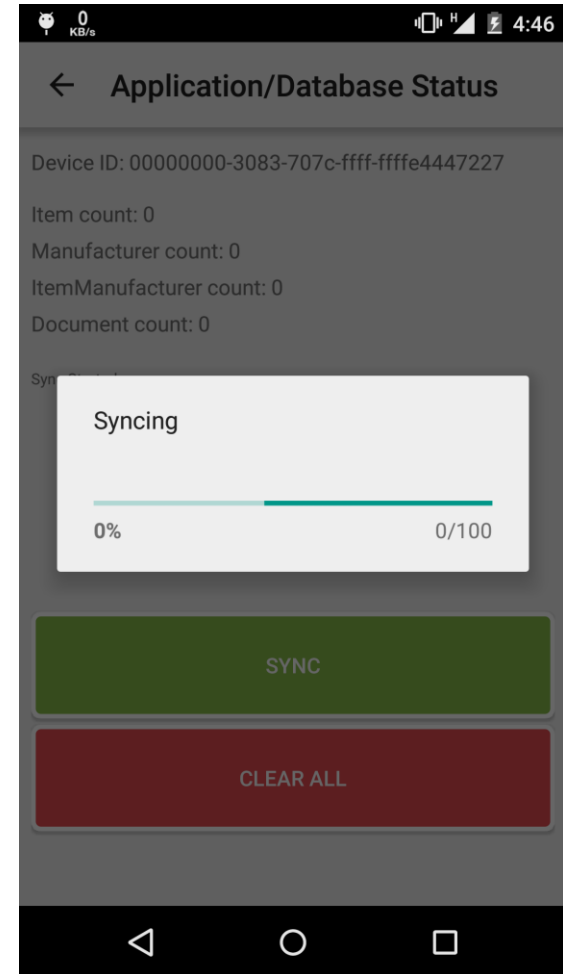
0 KB/s

H

4:46

Application/Database Status

Device ID: 00000000-3083-707c-ffff-ffffe4447227

Item count: 0

Manufacturer count: 0

ItemManufacturer count: 0

Document count: 0

Syn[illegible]

Syncing

0%

0/100

SYNC

CLEAR ALL